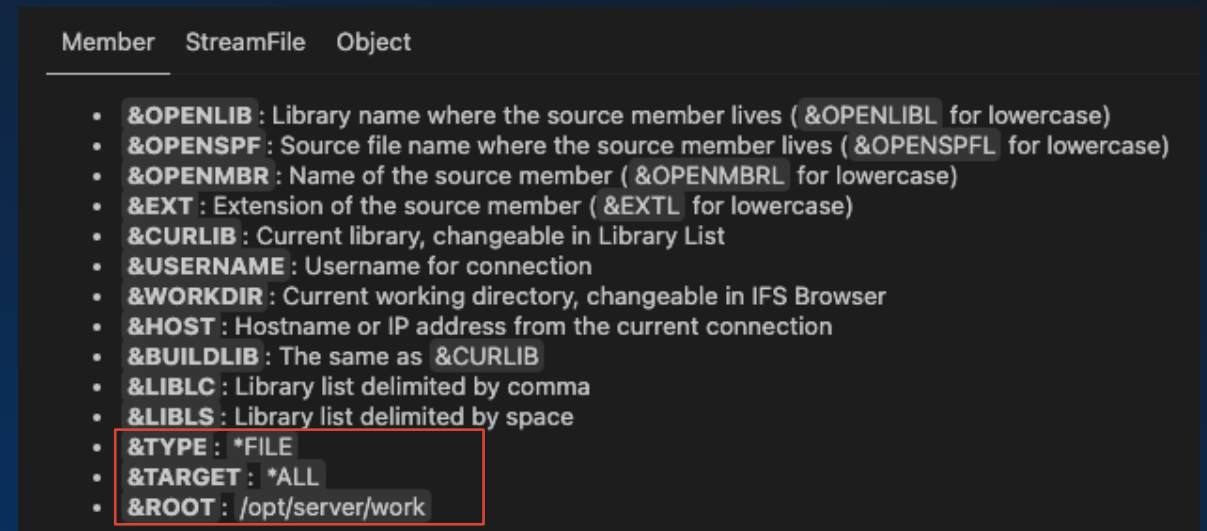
Member StreamFile Object

- **&OPENLIB** : Library name where the source member lives ( &OPENLIBL for lowercase)
- **&OPENSPF** : Source file name where the source member lives ( &OPENSPFL for lowercase)
- **&OPENMBR** : Name of the source member ( &OPENMBRL for lowercase)
- **&EXT** : Extension of the source member ( &EXTL for lowercase)
- **&CURLIB** : Current library, changeable in Library List
- **&USERNAME** : Username for connection
- **&WORKDIR** : Current working directory, changeable in IFS Browser
- **&HOST** : Hostname or IP address from the current connection
- **&BUILDLIB** : The same as &CURLIB
- **&LIBLC** : Library list delimited by comma
- **&LIBLS** : Library list delimited by space
- **&TYPE** : *FILE
- **&TARGET** : *ALL
- **&ROOT** : /opt/server/work